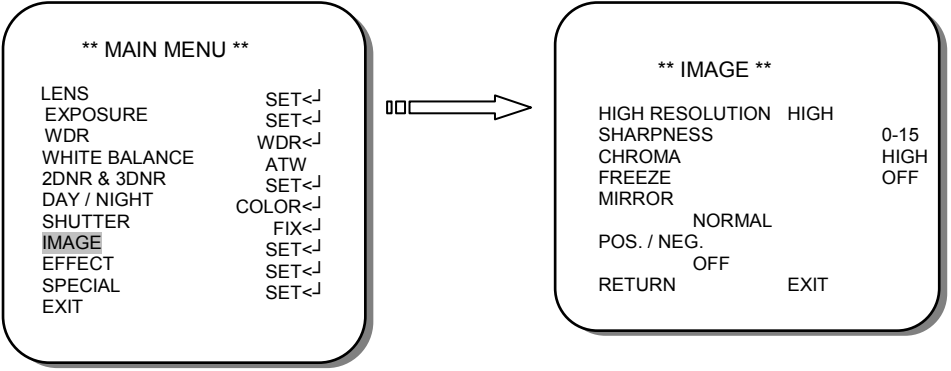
** MAIN MENU **

LENS SET<┘
EXPOSURE SET<┘
WDR WDR<┘
WHITE BALANCE ATW
2DNR & 3DNR SET<┘
DAY / NIGHT COLOR<┘
SHUTTER FIX<┘
IMAGE SET<┘
EFFECT SET<┘
SPECIAL SET<┘
EXIT

** IMAGE **

HIGH RESOLUTION HIGH
SHARPNESS 0-15
CHROMA HIGH
FREEZE OFF
MIRROR
NORMAL
POS. / NEG.
OFF
RETURN EXIT